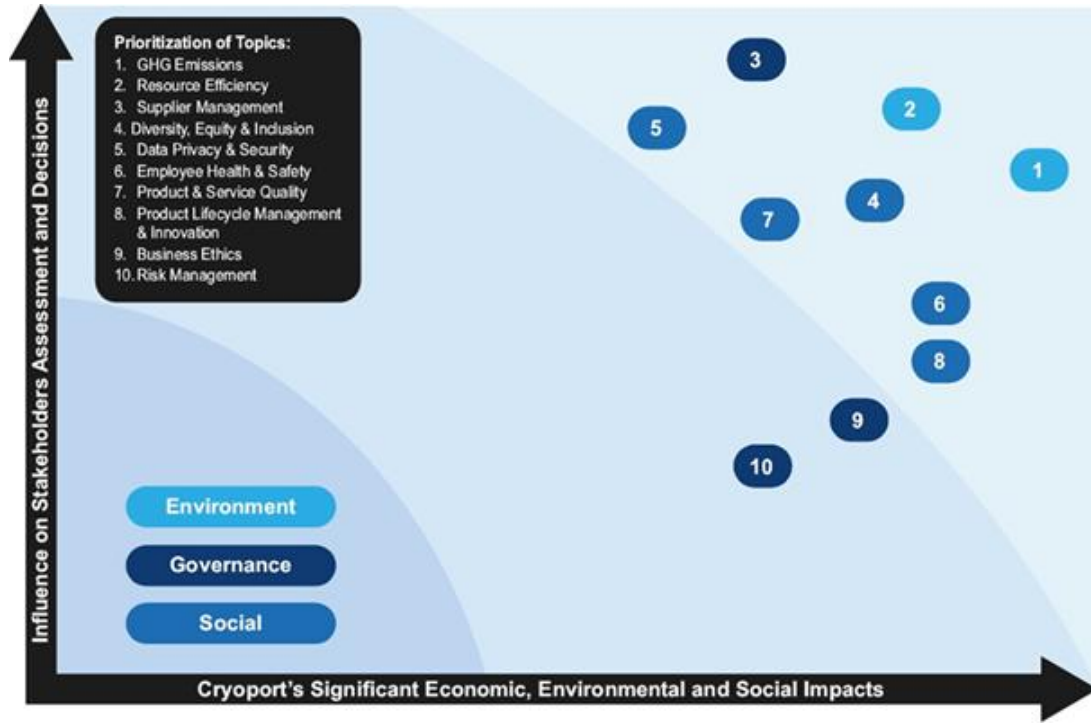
Prioritization of Topics:
1. GHG Emissions
2. Resource Efficiency
3. Supplier Management
4. Diversity, Equity & Inclusion
5. Data Privacy & Security
6. Employee Health & Safety
7. Product & Service Quality
8. Product Lifecycle Management & Innovation
9. Business Ethics
10. Risk Management

3
2
5
1
4
7
6
8
9
10

Environment
Governance
Social

Influence on Stakeholders Assessment and Decisions

Cryoport's Significant Economic, Environmental and Social Impacts